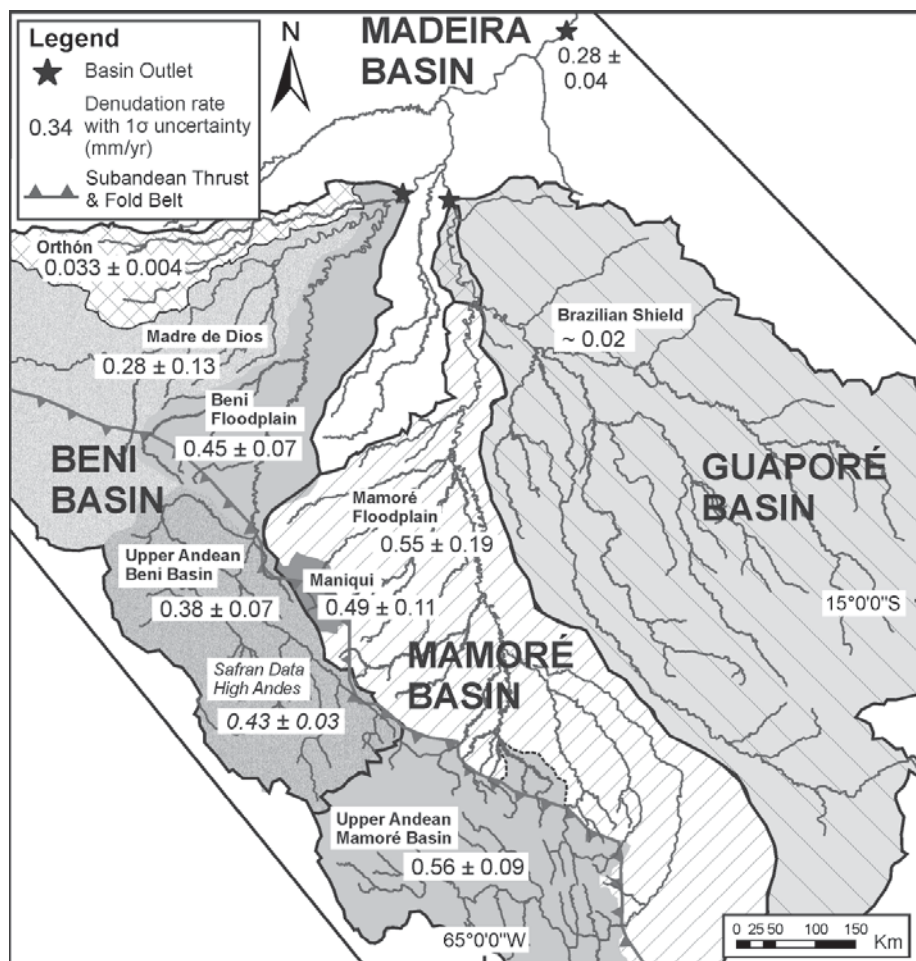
Legend
Basin Outlet
0.34 Denudation rate with 1σ uncertainty (mm/yr)
Subandean Thrust & Fold Belt

N

MADEIRA BASIN

0.28 ± 0.04

Orthón
0.033 ± 0.004

Madre de Dios
0.28 ± 0.13

Beni Floodplain
0.45 ± 0.07

BENI BASIN

Brazilian Shield
~ 0.02

GUAPORÉ BASIN

Mamoré Floodplain
0.55 ± 0.19

Upper Andean Beni Basin
0.38 ± 0.07

Maniqui
0.49 ± 0.11

15°0'0"S

Safran Data High Andes
0.43 ± 0.03

MAMORÉ BASIN

Upper Andean Mamoré Basin
0.56 ± 0.09

65°0'0"W

0 25 50 100 150 Km